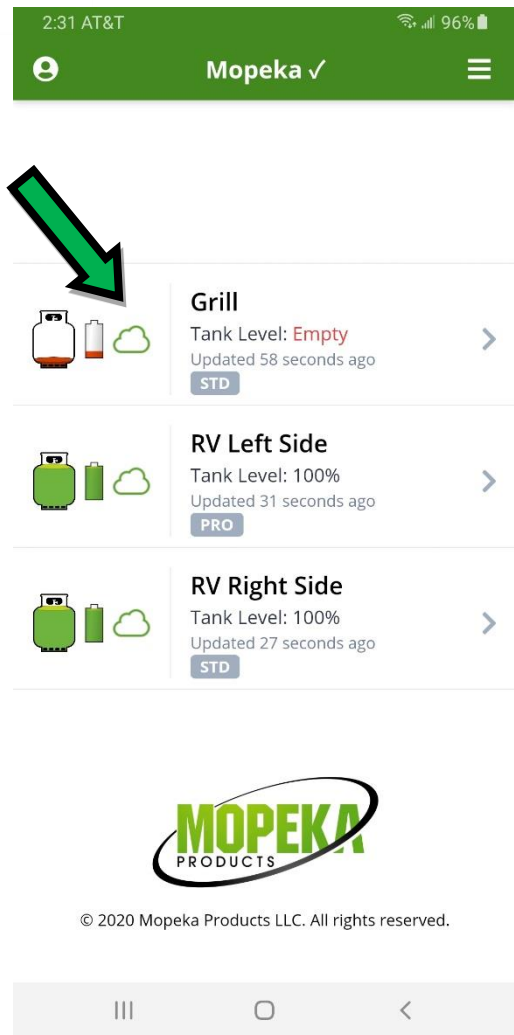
2:31 AT&T 96%

Mopeka ✓

Grill
Tank Level: Empty
Updated 58 seconds ago
STD

RV Left Side
Tank Level: 100%
Updated 31 seconds ago
PRO

RV Right Side
Tank Level: 100%
Updated 27 seconds ago
STD

MOPEKA
PRODUCTS

© 2020 Mopeka Products LLC. All rights reserved.